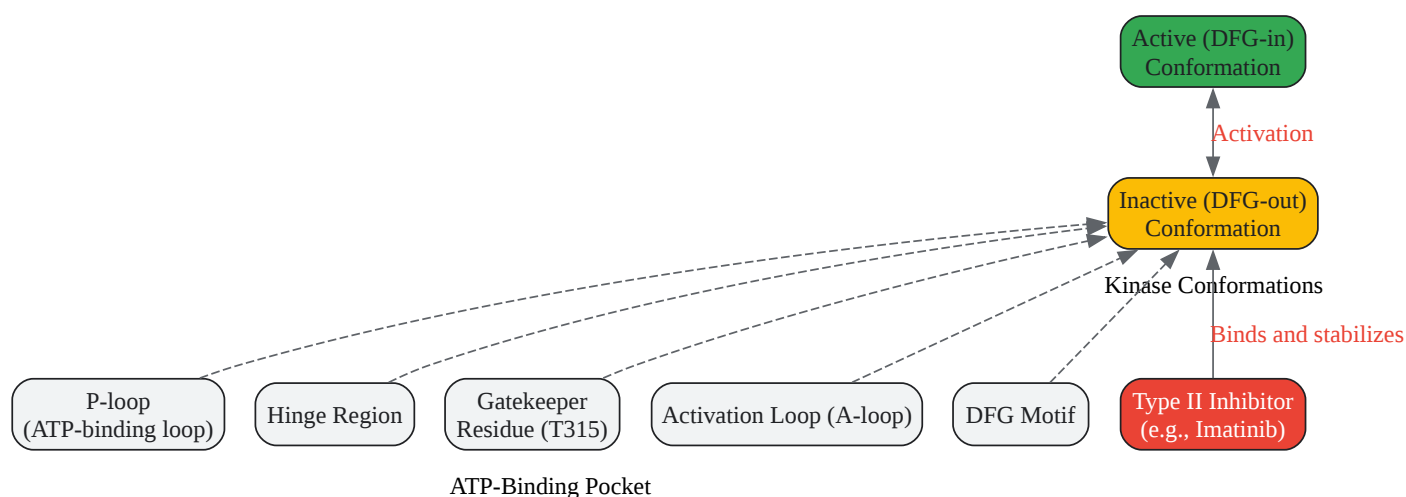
Active (DFG-in) Conformation

Activation

Inactive (DFG-out) Conformation

Kinase Conformations

Binds and stabilizes

P-loop (ATP-binding loop)

Hinge Region

Gatekeeper Residue (T315)

Activation Loop (A-loop)

DFG Motif

Type II Inhibitor (e.g., Imatinib)

ATP-Binding Pocket